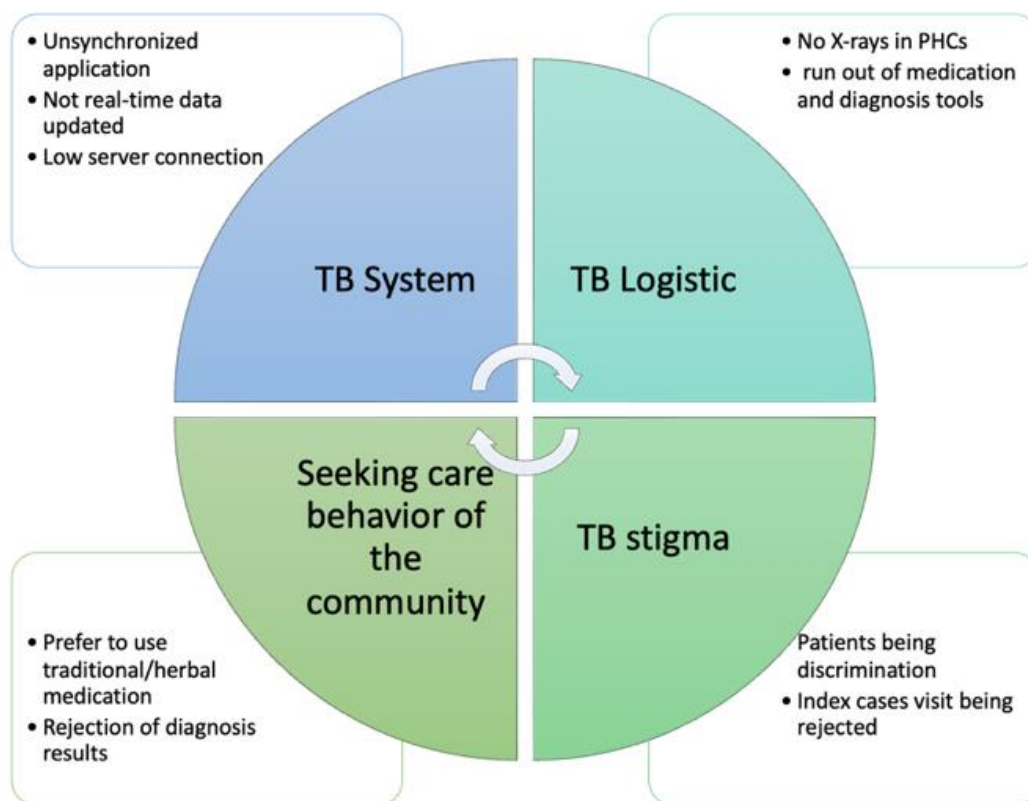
• Unsynchronized application
• Not real-time data updated
• Low server connection

• No X-rays in PHCs
• run out of medication and diagnosis tools

TB System

TB Logistic

Seeking care behavior of the community

TB stigma

• Prefer to use traditional/herbal medication
• Rejection of diagnosis results

Patients being discrimination
• Index cases visit being rejected